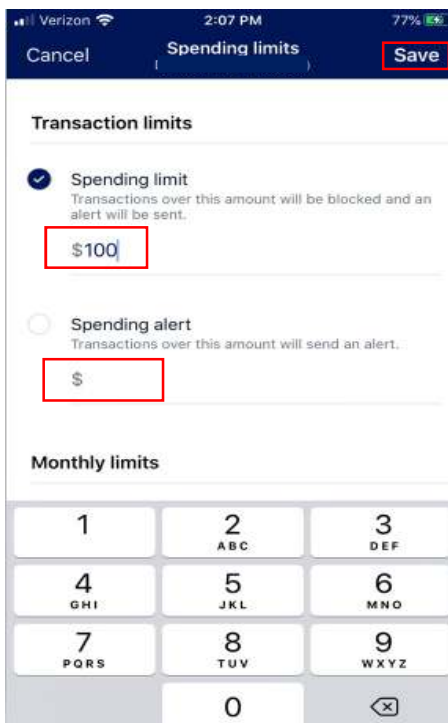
Verizon 2:07 PM 77%

Cancel Spending limits Save

Transaction limits

Spending limit
Transactions over this amount will be blocked and an alert will be sent.

$100

Spending alert
Transactions over this amount will send an alert.

$

Monthly limits

| 1 | 2 ABC | 3 DEF |
|---|---|---|
| 4 GHI | 5 JKL | 6 MNO |
| 7 PQRS | 8 TUV | 9 WXYZ |
| | 0 | ⌫ |